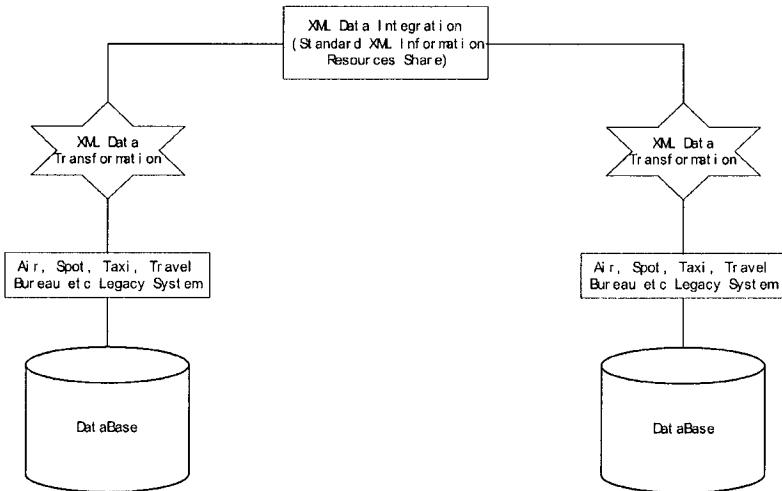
XML Data Integration (Standard XML Information Resources Share)

XML Data Transformation

XML Data Transformation

Air, Spot, Taxi, Travel Bureau etc Legacy System

Air, Spot, Taxi, Travel Bureau etc Legacy System

DataBase

DataBase